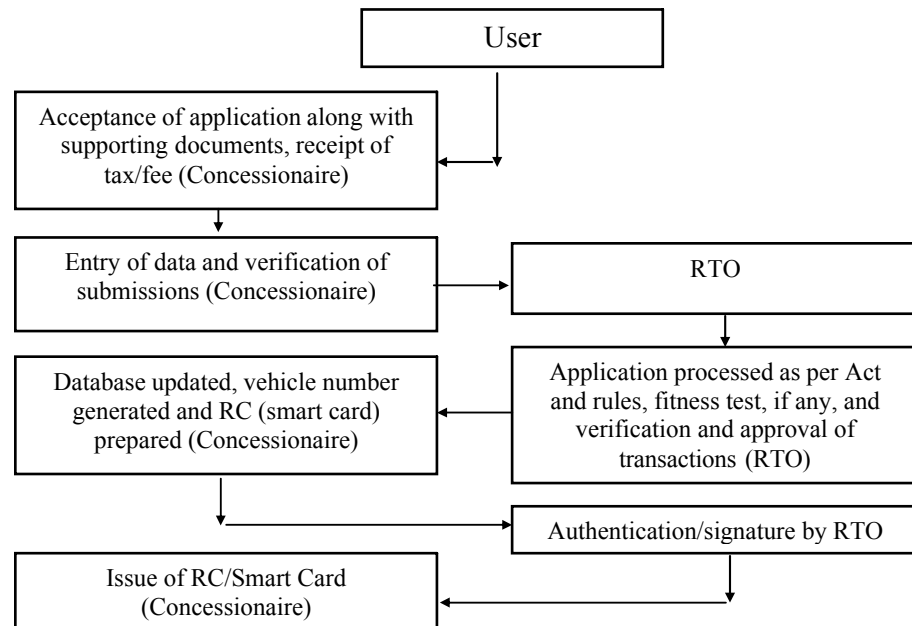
User

Acceptance of application along with supporting documents, receipt of tax/fee (Concessionaire)

Entry of data and verification of submissions (Concessionaire)

RTO

Application processed as per Act and rules, fitness test, if any, and verification and approval of transactions (RTO)

Database updated, vehicle number generated and RC (smart card) prepared (Concessionaire)

Authentication/signature by RTO

Issue of RC/Smart Card (Concessionaire)